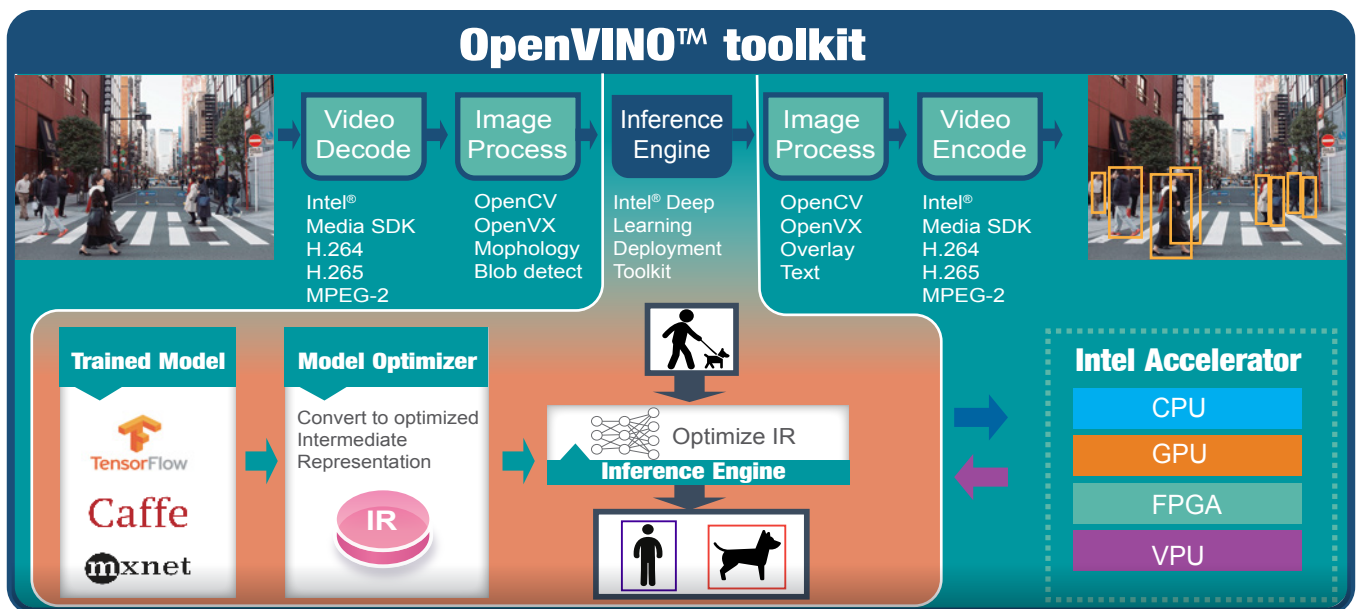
OpenVINO™ toolkit

Video Decode

Intel® Media SDK H.264 H.265 MPEG-2

Image Process

OpenCV OpenVX Mophology Blob detect

Inference Engine

Intel® Deep Learning Deployment Toolkit

Image Process

OpenCV OpenVX Overlay Text

Video Encode

Intel® Media SDK H.264 H.265 MPEG-2

Trained Model

TensorFlow

Caffe

mxnet

Model Optimizer

Convert to optimized Intermediate Representation

IR

Optimize IR

Inference Engine

Intel Accelerator

CPU

GPU

FPGA

VPU